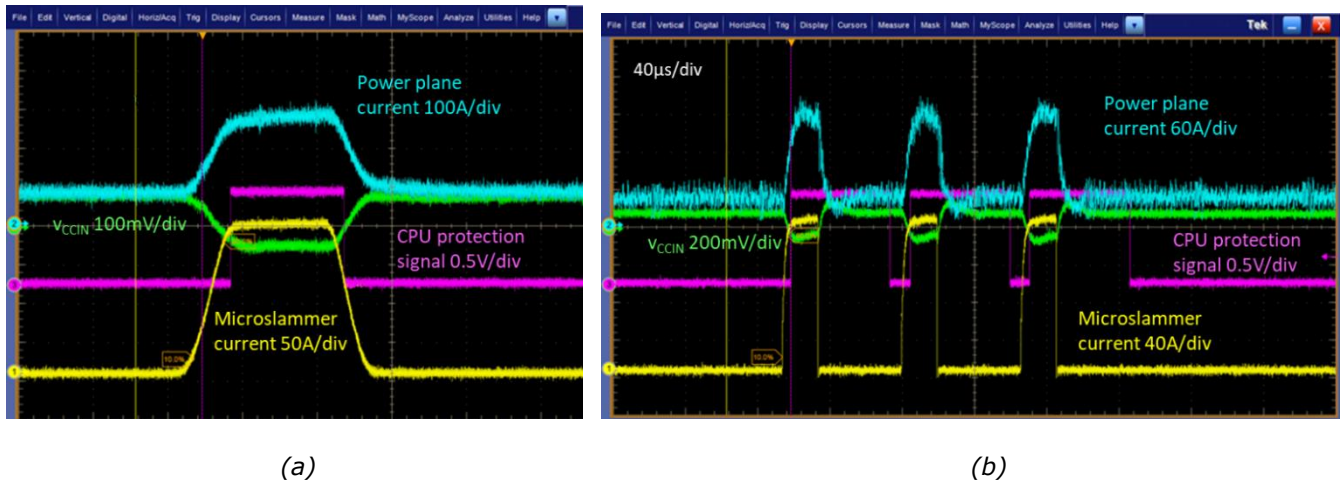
File Edit Vertical Digital Horiz/Acq Trig Display Cursors Measure Mask Math MyScope Analyze Utilities Help

Power plane current 100A/div

$v_{CCIN}$ 100mV/div

CPU protection signal 0.5V/div

Microslammer current 50A/div

10.0%

(a)

File Edit Vertical Digital Horiz/Acq Trig Display Cursors Measure Mask Math MyScope Analyze Utilities Help Tek

40µs/div

Power plane current 60A/div

$v_{CCIN}$ 200mV/div

CPU protection signal 0.5V/div

Microslammer current 40A/div

10.0%

(b)